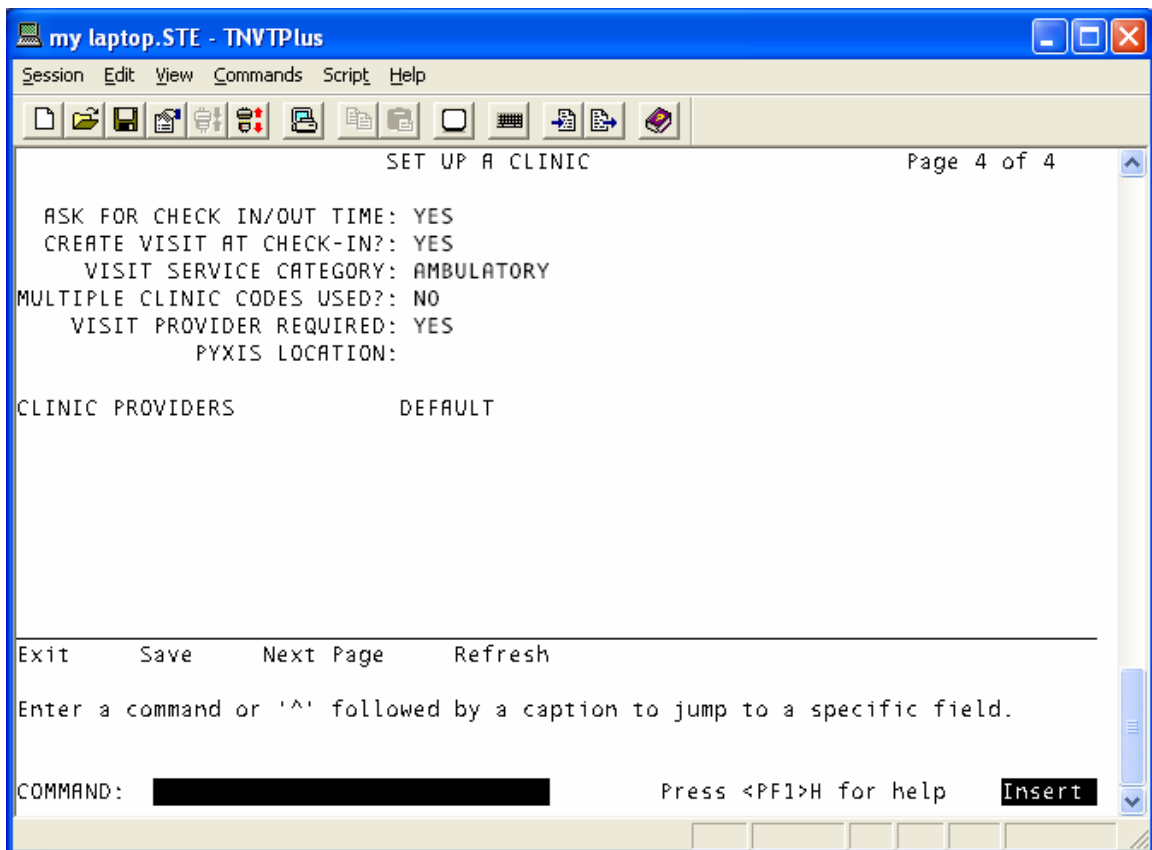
my laptop.STE - TNVTPlus

Session Edit View Commands Script Help

SET UP A CLINIC Page 4 of 4

ASK FOR CHECK IN/OUT TIME: YES
CREATE VISIT AT CHECK-IN?: YES
VISIT SERVICE CATEGORY: AMBULATORY
MULTIPLE CLINIC CODES USED?: NO
VISIT PROVIDER REQUIRED: YES
PYXIS LOCATION:

CLINIC PROVIDERS DEFAULT

Exit Save Next Page Refresh

Enter a command or '^' followed by a caption to jump to a specific field.

COMMAND: Press <PF1>H for help Insert